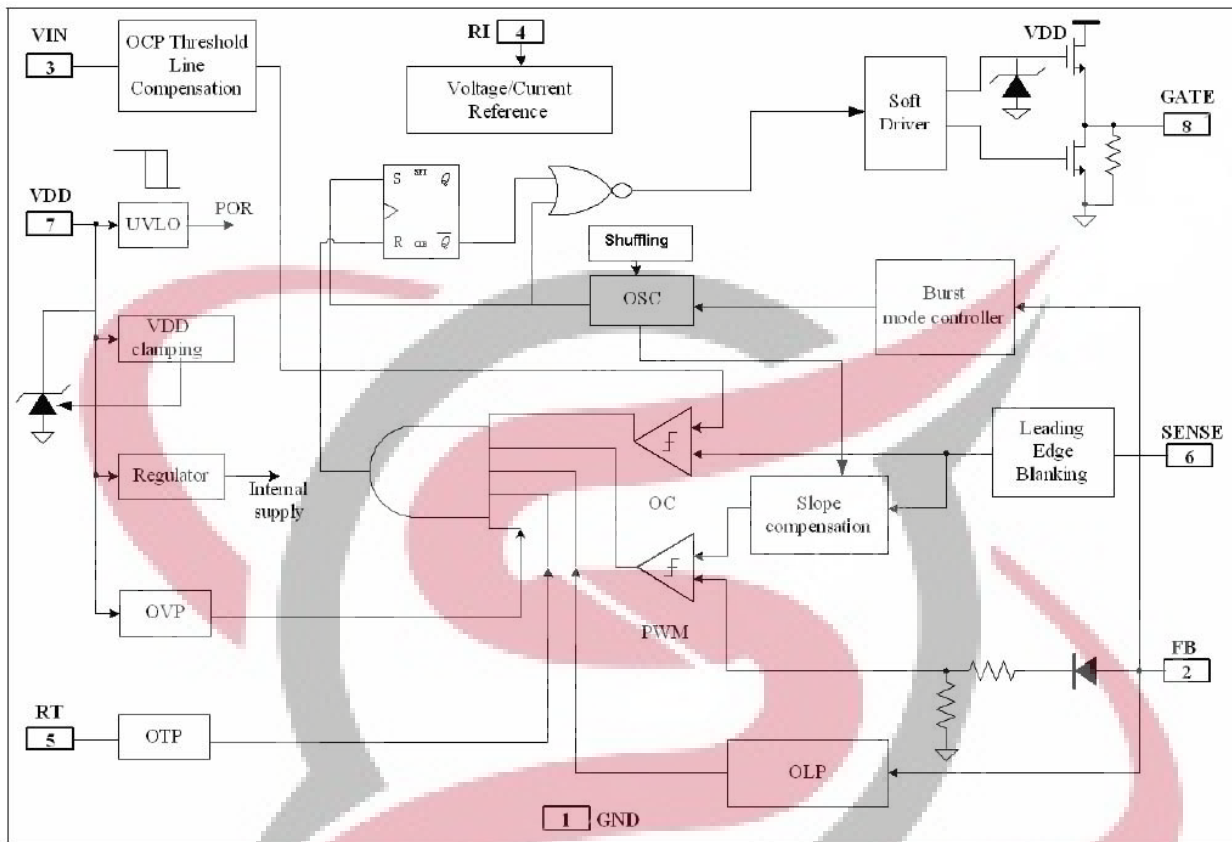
VIN
3
OCP Threshold Line Compensation
RI 4
Voltage/Current Reference
Soft Driver
VDD
GATE
8
VDD
7
UVLO
POR
S SET Q
R CLR $\overline{Q}$
Shuffling
OSC
Burst mode controller
VDD clamping
Leading Edge Blanking
SENSE
6
Regulator
Internal supply
OC
Slope compensation
OVP
PWM
FB
2
RT
5
OTP
OLP
1 GND